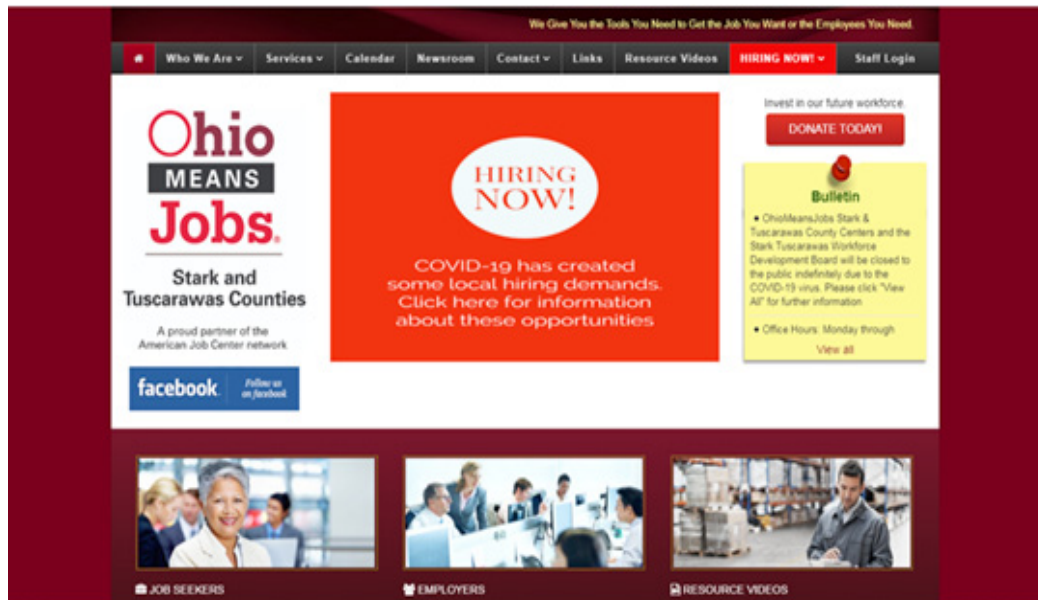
We Give You the Tools You Need to Get the Job You Want or the Employees You Need.

Who We Are | Services | Calendar | Newsroom | Contact | Links | Resource Videos | HIRING NOW! | Staff Login

Ohio MEANS Jobs.

Stark and Tuscarawas Counties

A proud partner of the American Job Center network

facebook Follow us on facebook

HIRING NOW!

COVID-19 has created some local hiring demands. Click here for information about these opportunities

Invest in our future workforce.

DONATE TODAY!

Bulletin

• OhioMeansJobs Stark & Tuscarawas County Centers and the Stark Tuscarawas Workforce Development Board will be closed to the public indefinitely due to the COVID-19 virus. Please click "View All" for further information

• Office Hours: Monday through

View all

JOB SEEKERS

EMPLOYERS

RESOURCE VIDEOS